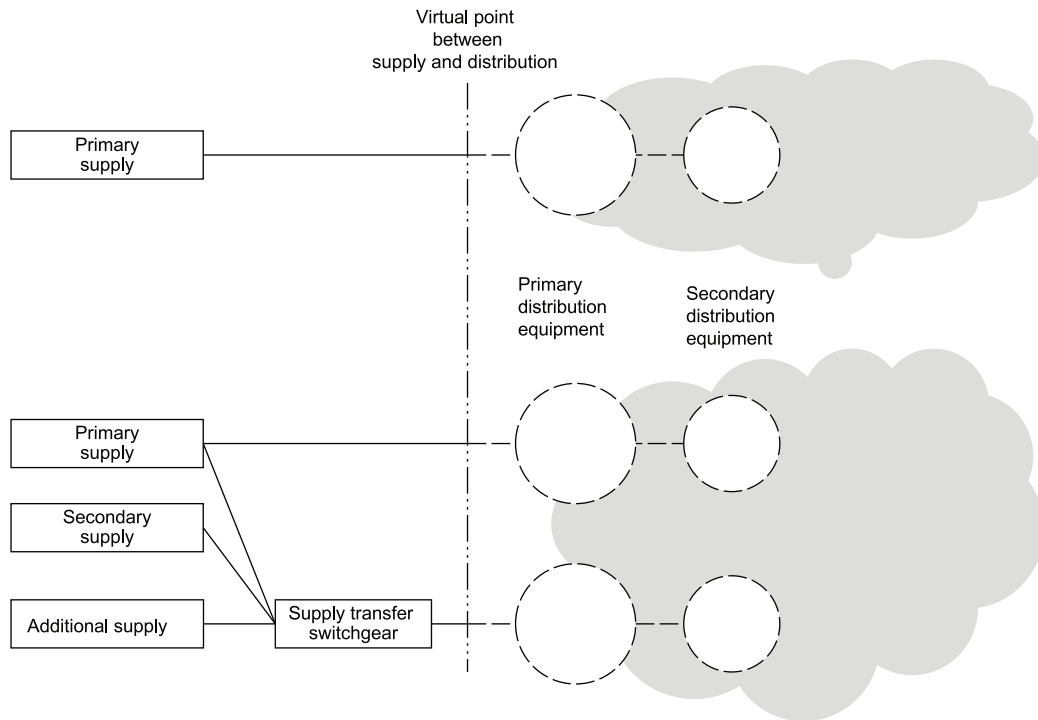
Virtual point between supply and distribution

Primary supply

Primary distribution equipment

Secondary distribution equipment

Primary supply

Secondary supply

Additional supply

Supply transfer switchgear